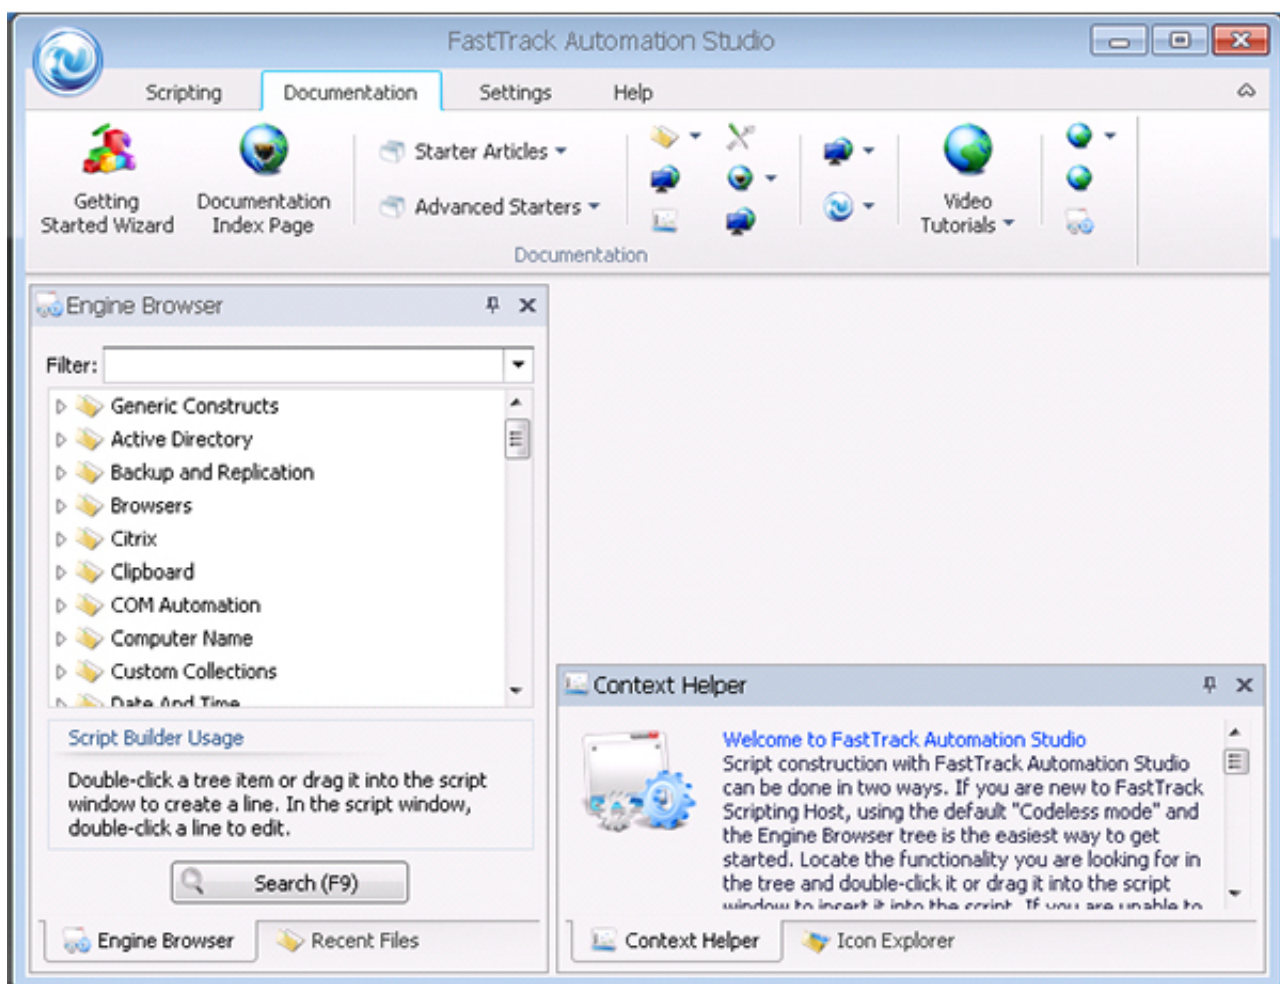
FastTrack Automation Studio

Scripting
Documentation
Settings
Help

Getting Started Wizard
Documentation Index Page
Starter Articles
Advanced Starters
Video Tutorials
Documentation

Engine Browser
Filter:
Generic Constructs
Active Directory
Backup and Replication
Browsers
Citrix
Clipboard
COM Automation
Computer Name
Custom Collections
Date And Time

Script Builder Usage
Double-click a tree item or drag it into the script window to create a line. In the script window, double-click a line to edit.

Search (F9)

Engine Browser
Recent Files

Context Helper
Welcome to FastTrack Automation Studio
Script construction with FastTrack Automation Studio can be done in two ways. If you are new to FastTrack Scripting Host, using the default "Codeless mode" and the Engine Browser tree is the easiest way to get started. Locate the functionality you are looking for in the tree and double-click it or drag it into the script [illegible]

Context Helper
Icon Explorer